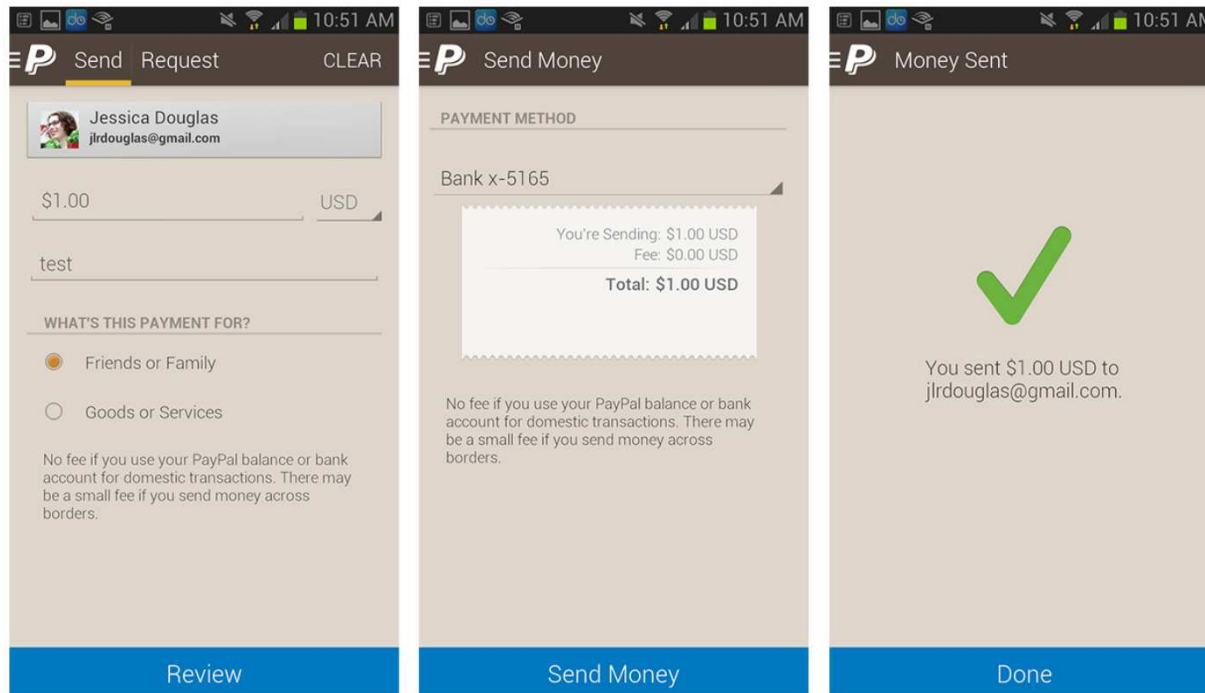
10:51 AM

Send Request CLEAR

Jessica Douglas
jlrdouglas@gmail.com

\$1.00

USD

test

WHAT'S THIS PAYMENT FOR?

Friends or Family

Goods or Services

No fee if you use your PayPal balance or bank account for domestic transactions. There may be a small fee if you send money across borders.

Review

10:51 AM

Send Money

PAYMENT METHOD

Bank x-5165

You're Sending: \$1.00 USD
Fee: \$0.00 USD
Total: \$1.00 USD

No fee if you use your PayPal balance or bank account for domestic transactions. There may be a small fee if you send money across borders.

Send Money

10:51 AM

Money Sent

You sent \$1.00 USD to jlrdouglas@gmail.com.

Done